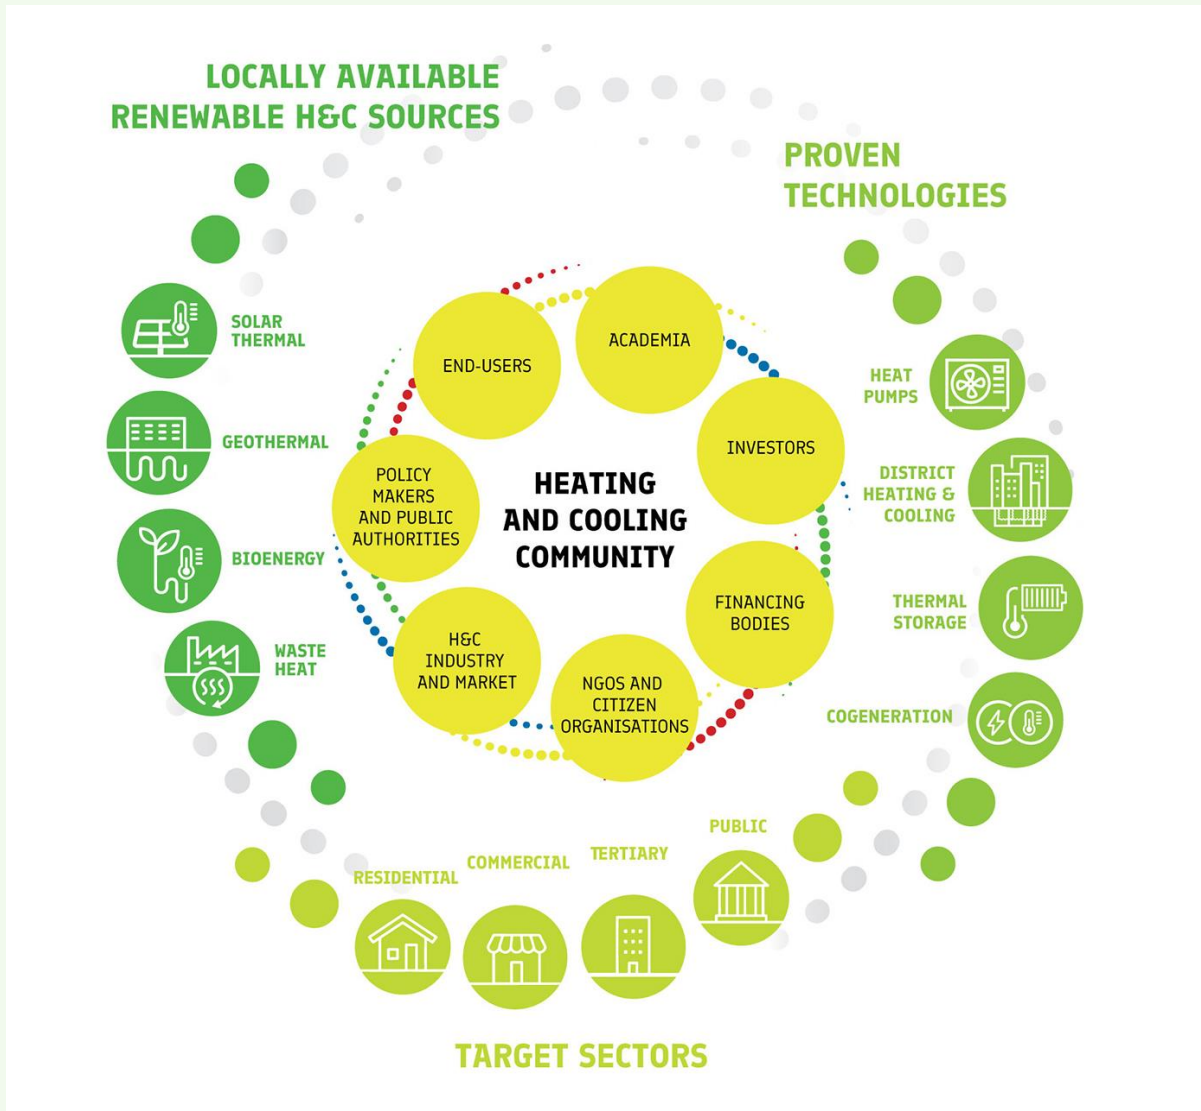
LOCALLY AVAILABLE RENEWABLE H&C SOURCES

SOLAR THERMAL

GEOTHERMAL

BIOENERGY

WASTE HEAT

PROVEN TECHNOLOGIES

HEAT PUMPS

DISTRICT HEATING & COOLING

THERMAL STORAGE

COGENERATION

END-USERS

ACADEMIA

INVESTORS

FINANCING BODIES

NGOS AND CITIZEN ORGANISATIONS

H&C INDUSTRY AND MARKET

POLICY MAKERS AND PUBLIC AUTHORITIES

HEATING AND COOLING COMMUNITY

RESIDENTIAL

COMMERCIAL

TERTIARY

PUBLIC

TARGET SECTORS